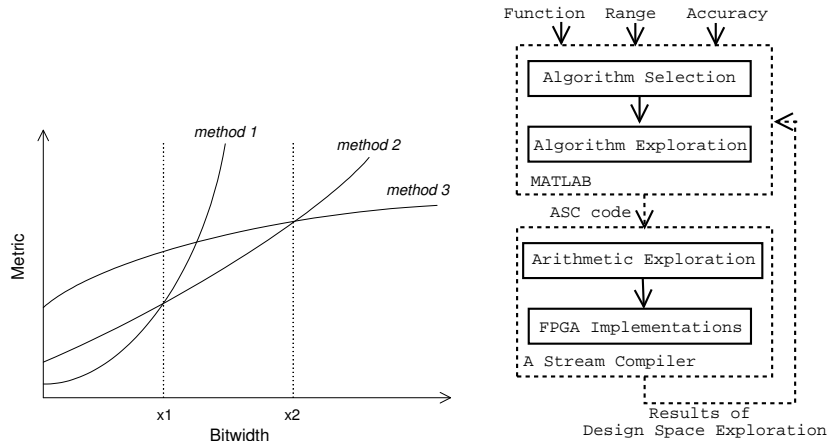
method 1
method 2
method 3
Metric
x1
x2
Bitwidth

Function Range Accuracy
Algorithm Selection
Algorithm Exploration
MATLAB
ASC code
Arithmetic Exploration
FPGA Implementations
A Stream Compiler
Results of Design Space Exploration